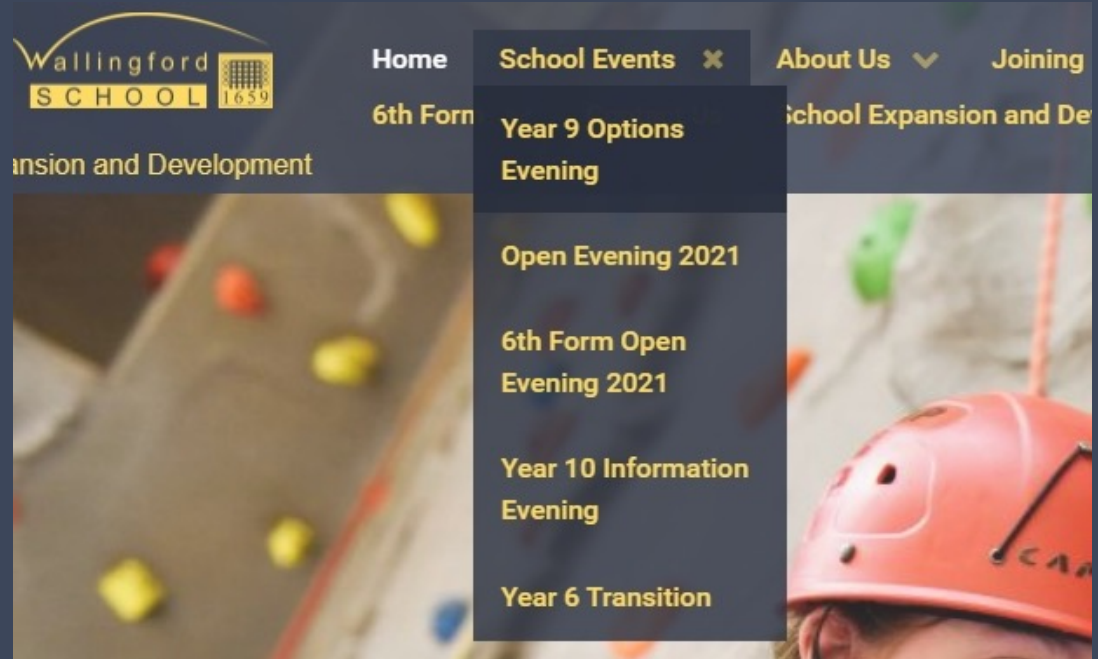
Wallingford SCHOOL 1659

Home
School Events ✖
About Us
Joining
6th Form
School Expansion and De
ansion and Development

Year 9 Options Evening
Open Evening 2021
6th Form Open Evening 2021
Year 10 Information Evening
Year 6 Transition

CAM